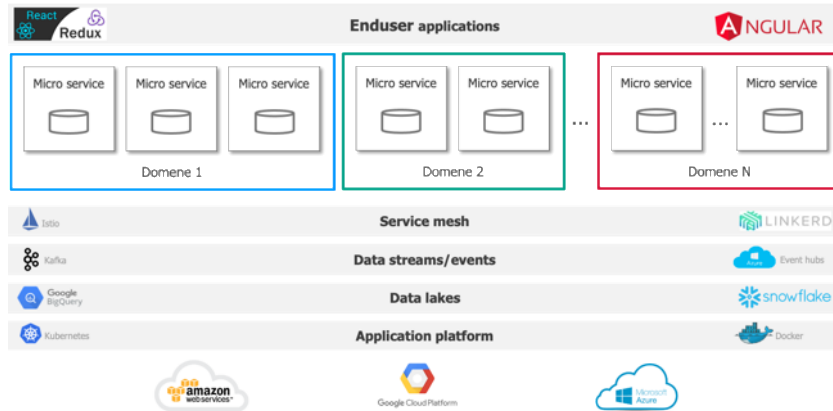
React Redux

Enduser applications

ANGULAR

Micro service

Micro service

Micro service

Domene 1

Micro service

Micro service

Domene 2

...

Micro service

...

Micro service

Domene N

Istio

Service mesh

LINKERD

Kafka

Data streams/events

Azure Event hubs

Google BigQuery

Data lakes

snowflake

Kubernetes

Application platform

Docker

amazon webservices

Google Cloud Platform

Microsoft Azure